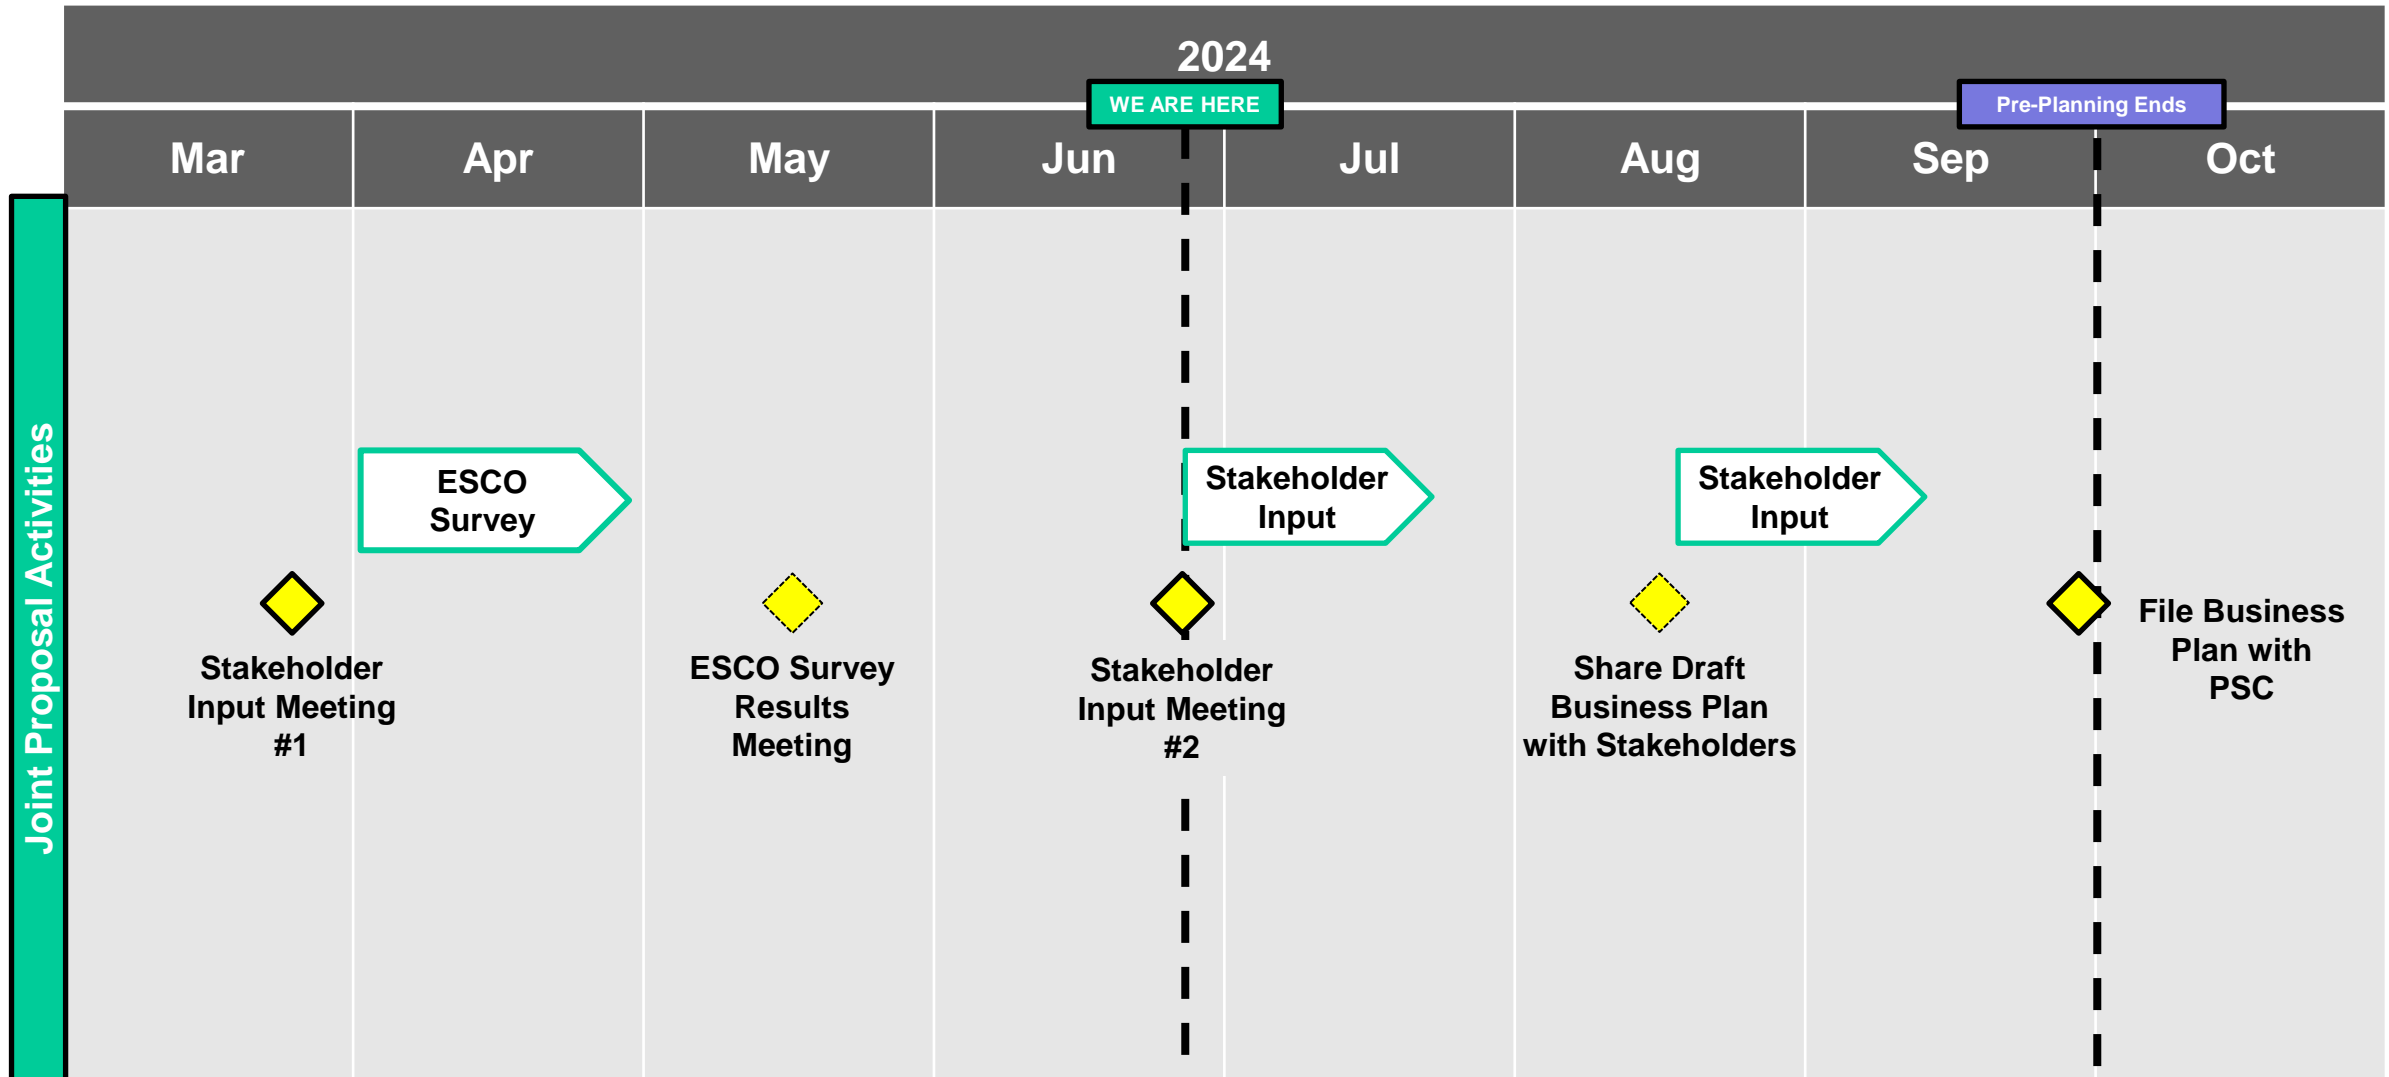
2024

WE ARE HERE

Pre-Planning Ends

| Mar | Apr | May | Jun | Jul | Aug | Sep | Oct |
|---|---|---|---|---|---|---|---|

Joint Proposal Activities

ESCO Survey

Stakeholder Input

Stakeholder Input

Stakeholder Input Meeting #1

ESCO Survey Results Meeting

Stakeholder Input Meeting #2

Share Draft Business Plan with Stakeholders

File Business Plan with PSC